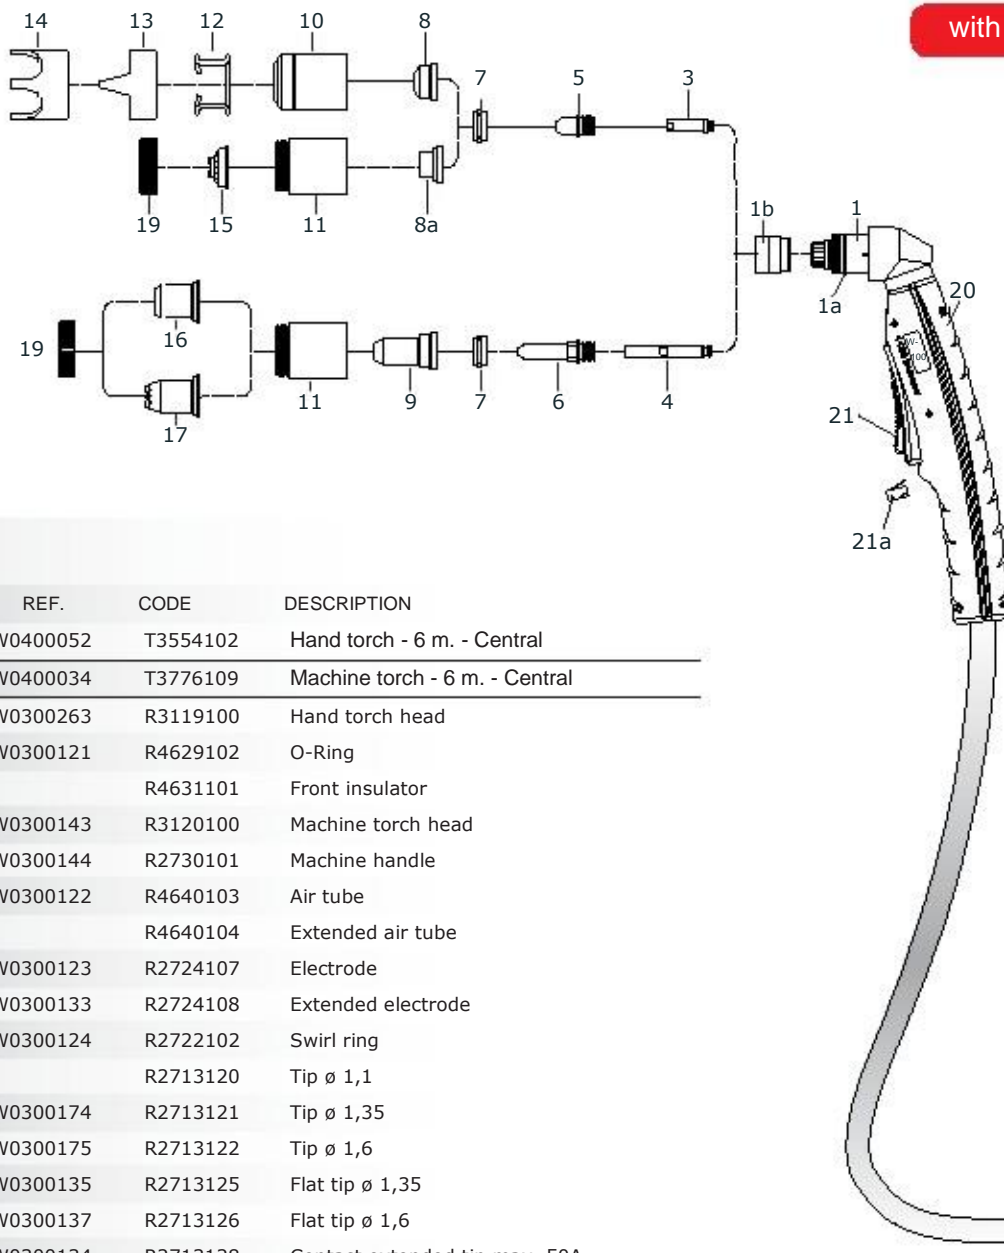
with

14 13 12 10 8 7 5 3

19 15 11 8a

1b 1 1a 20

19 16 11 9 7 6 4

17

21

21a

| REF. | CODE | DESCRIPTION |
|---|---|---|
| V0400052 | T3554102 | Hand torch - 6 m. - Central |
| V0400034 | T3776109 | Machine torch - 6 m. - Central |
| V0300263 | R3119100 | Hand torch head |
| V0300121 | R4629102 | O-Ring |
| | R4631101 | Front insulator |
| V0300143 | R3120100 | Machine torch head |
| V0300144 | R2730101 | Machine handle |
| V0300122 | R4640103 | Air tube |
| | R4640104 | Extended air tube |
| V0300123 | R2724107 | Electrode |
| V0300133 | R2724108 | Extended electrode |
| V0300124 | R2722102 | Swirl ring |
| | R2713120 | Tip ø 1,1 |
| V0300174 | R2713121 | Tip ø 1,35 |
| V0300175 | R2713122 | Tip ø 1,6 |
| V0300135 | R2713125 | Flat tip ø 1,35 |
| V0300137 | R2713126 | Flat tip ø 1,6 |
| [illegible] | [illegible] | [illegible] |